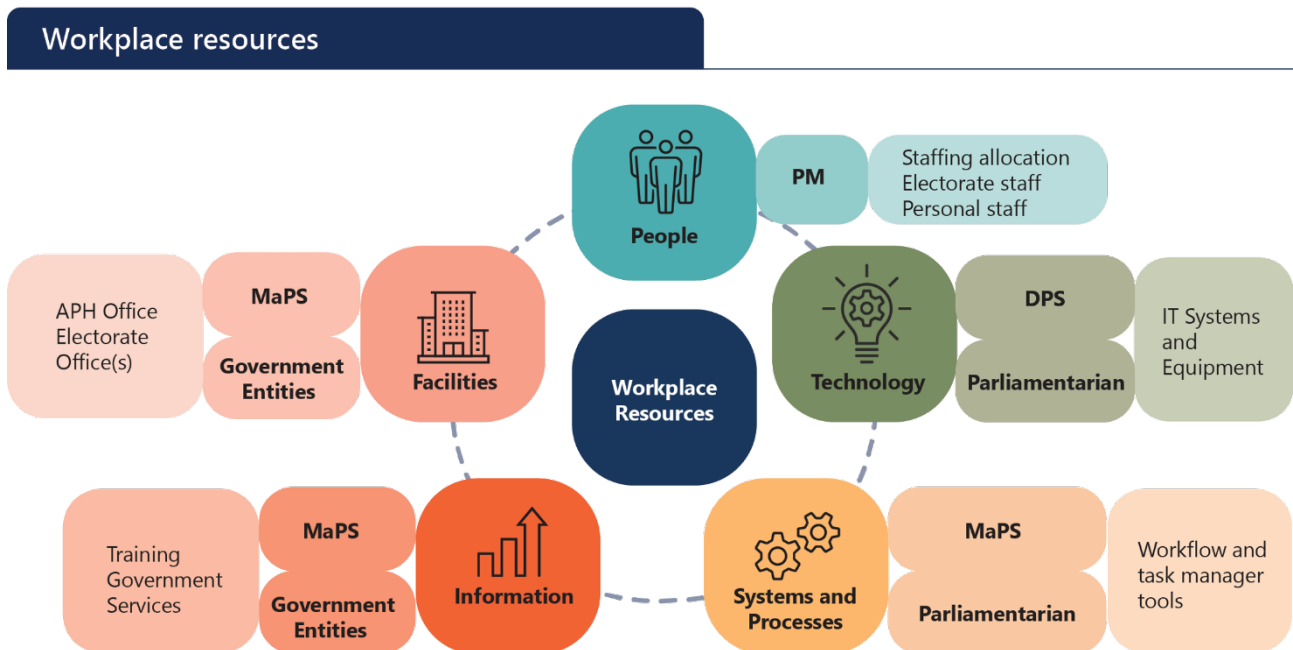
Workplace resources

People

PM

Staffing allocation
Electorate staff
Personal staff

APH Office
Electorate Office(s)

MaPS

Government Entities

Facilities

Workplace Resources

Technology

DPS

Parliamentarian

IT Systems and Equipment

Training Government Services

MaPS

Government Entities

Information

Systems and Processes

MaPS

Parliamentarian

Workflow and task manager tools